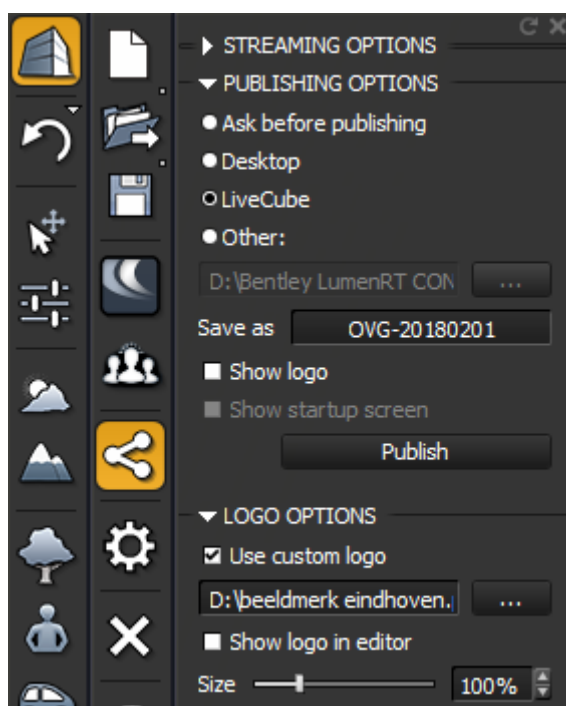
STREAMING OPTIONS

PUBLISHING OPTIONS

Ask before publishing

Desktop

LiveCube

Other:

D:\Bentley LumenRT CON ...

Save as OVG-20180201

Show logo

Show startup screen

Publish

LOGO OPTIONS

Use custom logo

D:\beeldmerk eindhoven. ...

Show logo in editor

Size 100%